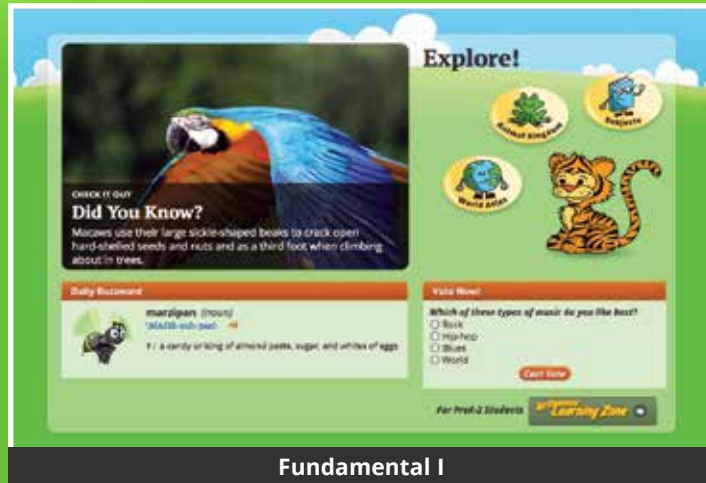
CHECK IT OUT
Did You Know?
Macaws use their large sickle-shaped beaks to crack open hard-shelled seeds and nuts and as a third foot when climbing about in trees.

Explore!

Animal Kingdom

Subjects

World Atlas

Daily Buzzword

marzipan (noun)
\ˈmärt-sə-pän\

1 : a candy or icing of almond paste, sugar, and whites of eggs

Vote Now!

Which of these types of music do you like best?
Rock
Hip-hop
Blues
World

Cast Vote

For PreK-2 Students

Learning Zone

Fundamental I